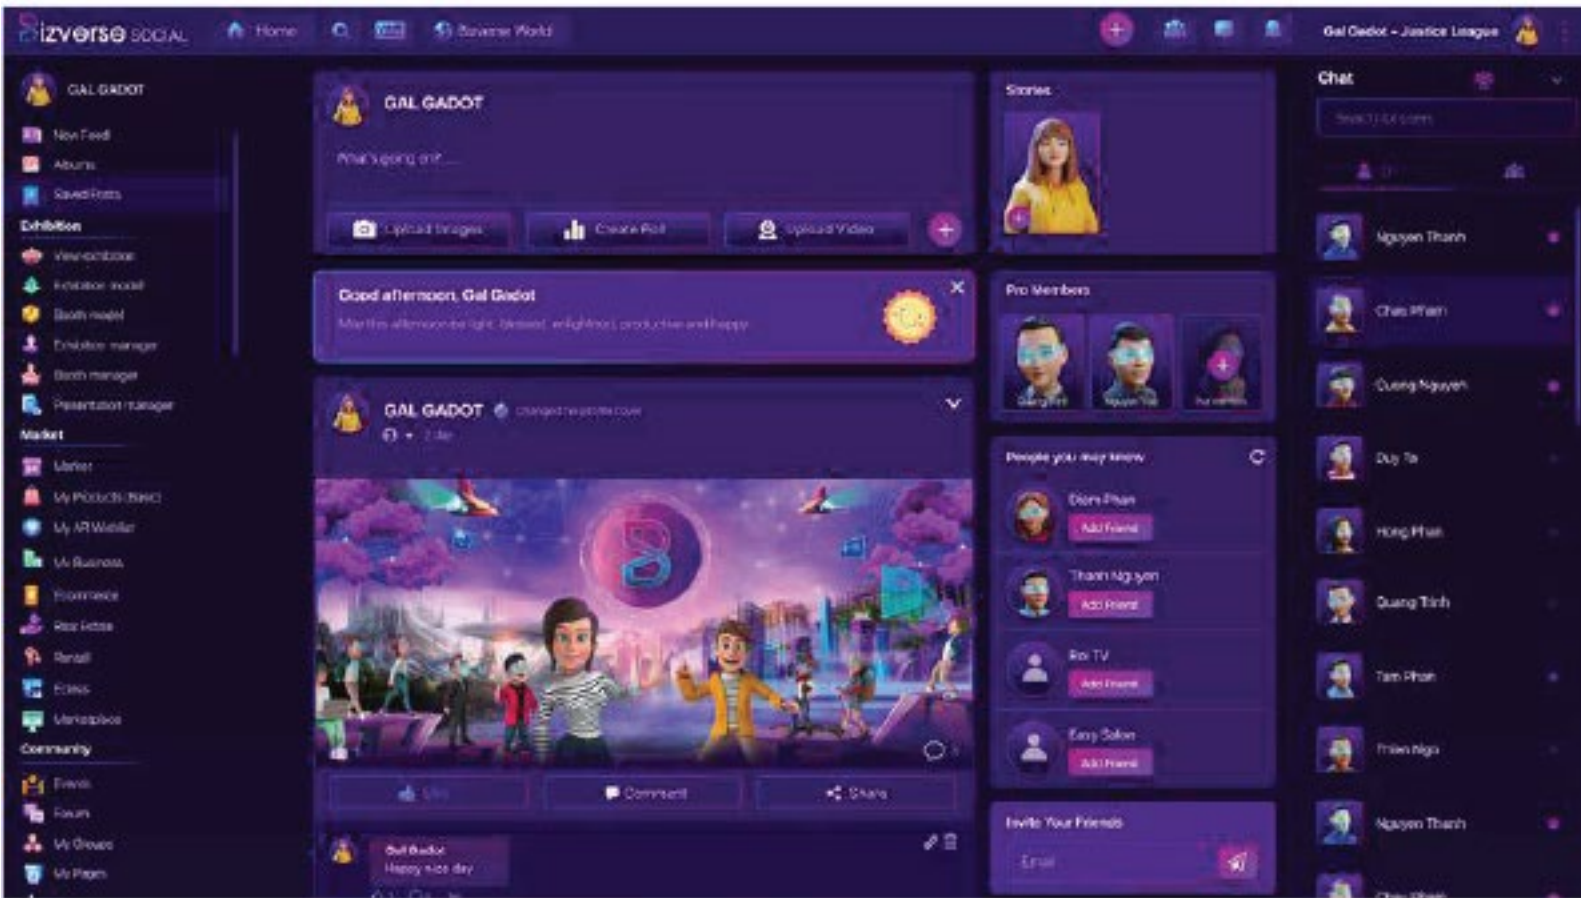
Bizverse SOCIAL Home Bizverse World

Gal Gadot - Justice League

GAL GADOT
New Feed
Albums
Saved Posts
Exhibition
View exhibition
Exhibition model
Booth model
Exhibition manager
Booth manager
Presentation manager
Market
Market
My Products (Basic)
My AR Website
My Business
Ecommerce
Real Estate
Rental
Edtech
Marketplace
Community
Events
Forum
My Groups
My Pages

GAL GADOT
What's going on?...
Upload Images
Create Poll
Upload Video

Good afternoon, Gal Gadot
May this afternoon be light, blessed, enlightened, productive and happy.

GAL GADOT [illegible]
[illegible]

Like
Comment
Share

Gal Gadot
Happy nice day

Stories

Pro Members
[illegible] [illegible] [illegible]

People you may know
Diem Phan
Add Friend
Thanh Nguyen
Add Friend
Bui TV
Add Friend
Easy Salon
Add Friend

Invite Your Friends
Email

Chat
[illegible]
Nguyen Thanh
Chau Phan
Cuong Nguyen
Duy Ta
Hong Phan
Quang Tinh
Tam Phan
Thien Ngo
Nguyen Thanh
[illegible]